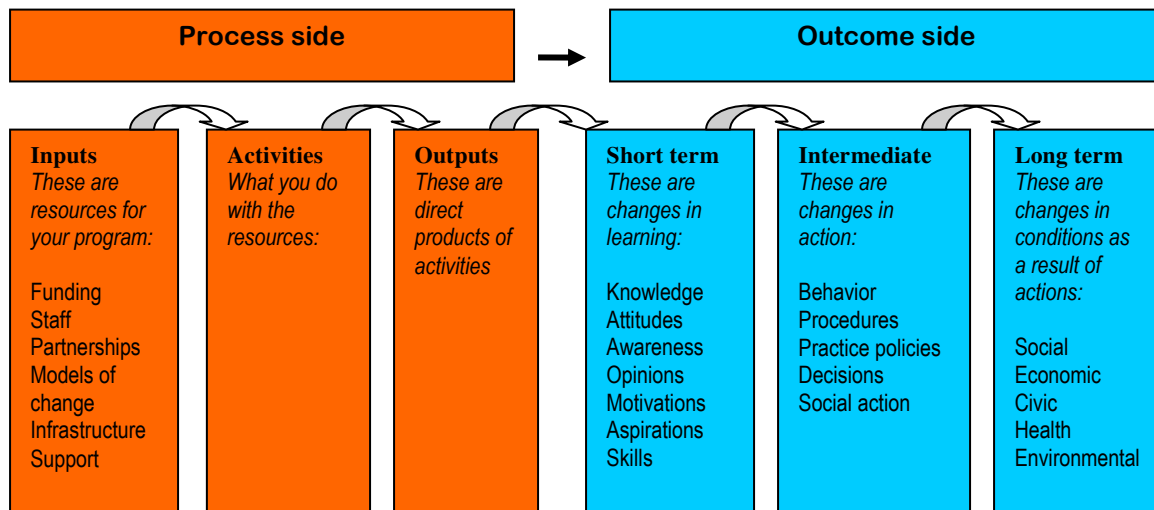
Process side

Outcome side

Inputs
These are resources for your program:

Funding
Staff
Partnerships
Models of change
Infrastructure
Support

Activities
What you do with the resources:

Outputs
These are direct products of activities

Short term
These are changes in learning:

Knowledge
Attitudes
Awareness
Opinions
Motivations
Aspirations
Skills

Intermediate
These are changes in action:

Behavior
Procedures
Practice policies
Decisions
Social action

Long term
These are changes in conditions as a result of actions:

Social
Economic
Civic
Health
Environmental